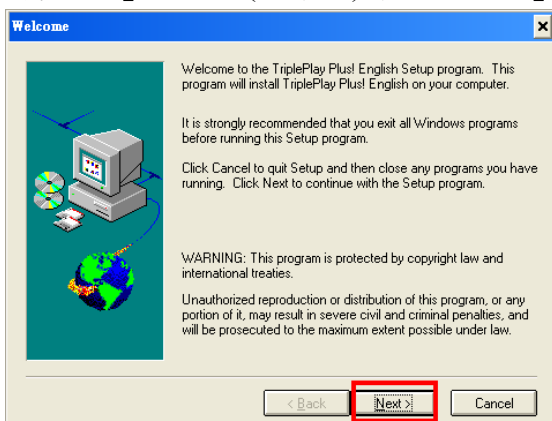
Welcome

Welcome to the TriplePlay Plus! English Setup program. This program will install TriplePlay Plus! English on your computer.

It is strongly recommended that you exit all Windows programs before running this Setup program.

Click Cancel to quit Setup and then close any programs you have running. Click Next to continue with the Setup program.

WARNING: This program is protected by copyright law and international treaties.

Unauthorized reproduction or distribution of this program, or any portion of it, may result in severe civil and criminal penalties, and will be prosecuted to the maximum extent possible under law.

< Back

Next >

Cancel